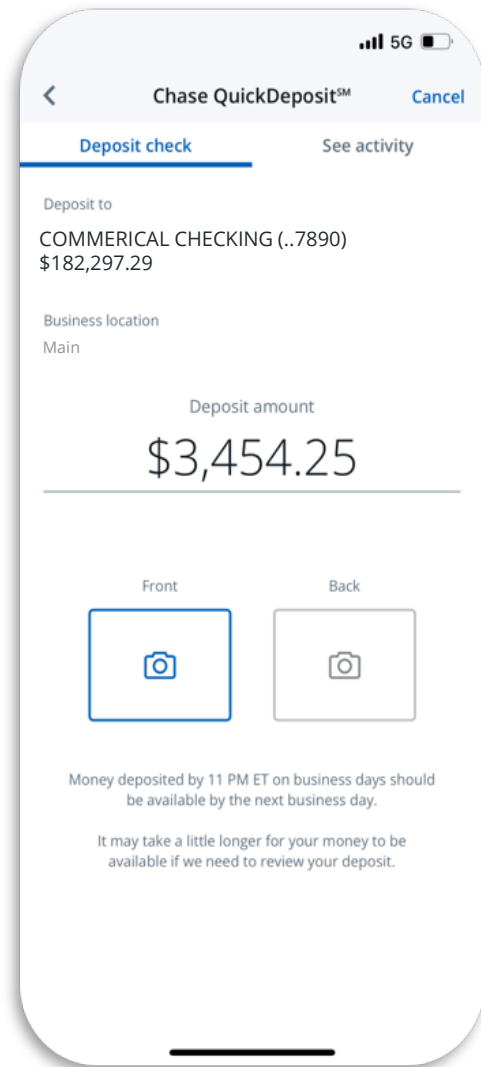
5G

<

Chase QuickDeposit℠

Cancel

Deposit check

See activity

Deposit to

COMMERICAL CHECKING (..7890)
$182,297.29

Business location

Main

Deposit amount

$3,454.25

Front

Back

Money deposited by 11 PM ET on business days should be available by the next business day.

It may take a little longer for your money to be available if we need to review your deposit.